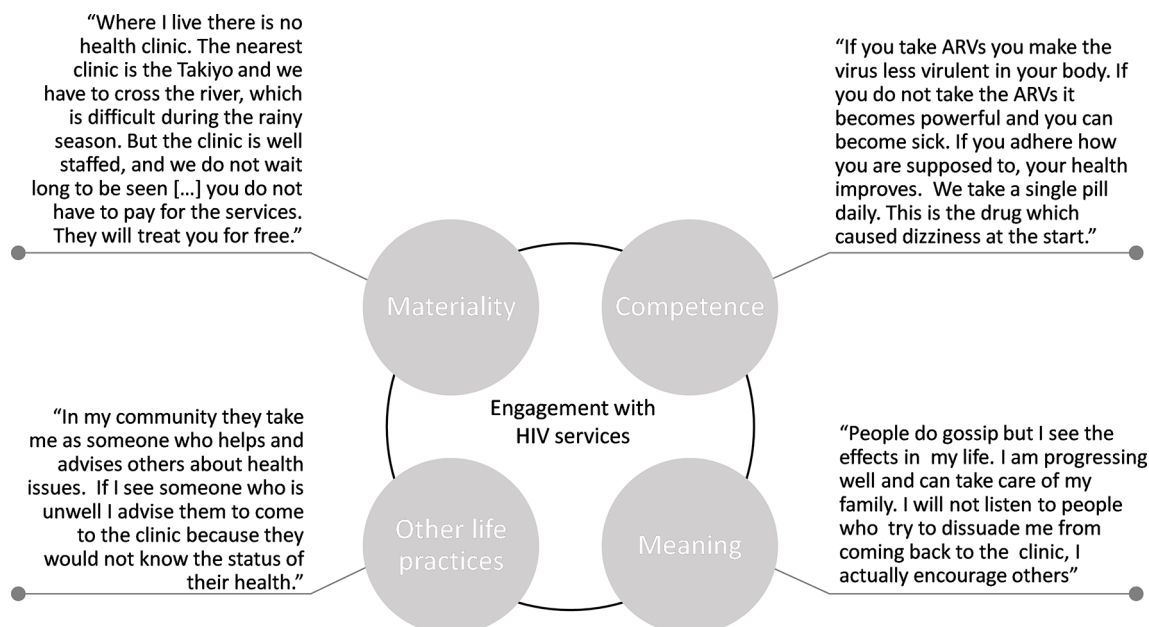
"Where I live there is no health clinic. The nearest clinic is the Takiyo and we have to cross the river, which is difficult during the rainy season. But the clinic is well staffed, and we do not wait long to be seen […] you do not have to pay for the services. They will treat you for free."

"If you take ARVs you make the virus less virulent in your body. If you do not take the ARVs it becomes powerful and you can become sick. If you adhere how you are supposed to, your health improves. We take a single pill daily. This is the drug which caused dizziness at the start."

Materiality

Competence

Engagement with HIV services

"In my community they take me as someone who helps and advises others about health issues. If I see someone who is unwell I advise them to come to the clinic because they would not know the status of their health."

"People do gossip but I see the effects in my life. I am progressing well and can take care of my family. I will not listen to people who try to dissuade me from coming back to the clinic, I actually encourage others"

Other life practices

Meaning